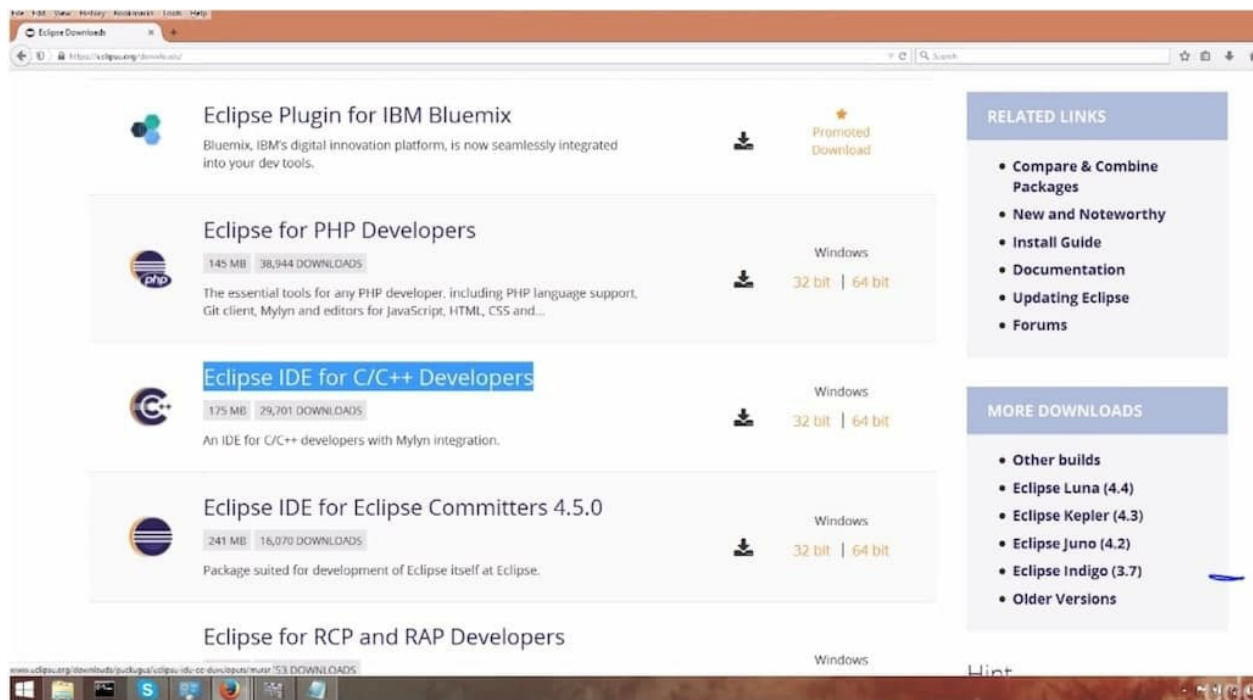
File Edit View History Bookmarks Tools Help
Eclipse Downloads
https://eclipse.org/downloads/
Search

Eclipse Plugin for IBM Bluemix
Bluemix, IBM's digital innovation platform, is now seamlessly integrated into your dev tools.
Promoted Download

Eclipse for PHP Developers
145 MB 38,944 DOWNLOADS
The essential tools for any PHP developer, including PHP language support, Git client, Mylyn and editors for JavaScript, HTML, CSS and...
Windows
32 bit | 64 bit

Eclipse IDE for C/C++ Developers
175 MB 29,701 DOWNLOADS
An IDE for C/C++ developers with Mylyn integration.
Windows
32 bit | 64 bit

Eclipse IDE for Eclipse Committers 4.5.0
241 MB 16,070 DOWNLOADS
Package suited for development of Eclipse itself at Eclipse.
Windows
32 bit | 64 bit

Eclipse for RCP and RAP Developers
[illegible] 53 DOWNLOADS
Windows

RELATED LINKS
• Compare & Combine Packages
• New and Noteworthy
• Install Guide
• Documentation
• Updating Eclipse
• Forums

MORE DOWNLOADS
• Other builds
• Eclipse Luna (4.4)
• Eclipse Kepler (4.3)
• Eclipse Juno (4.2)
• Eclipse Indigo (3.7)
• Older Versions

Hint